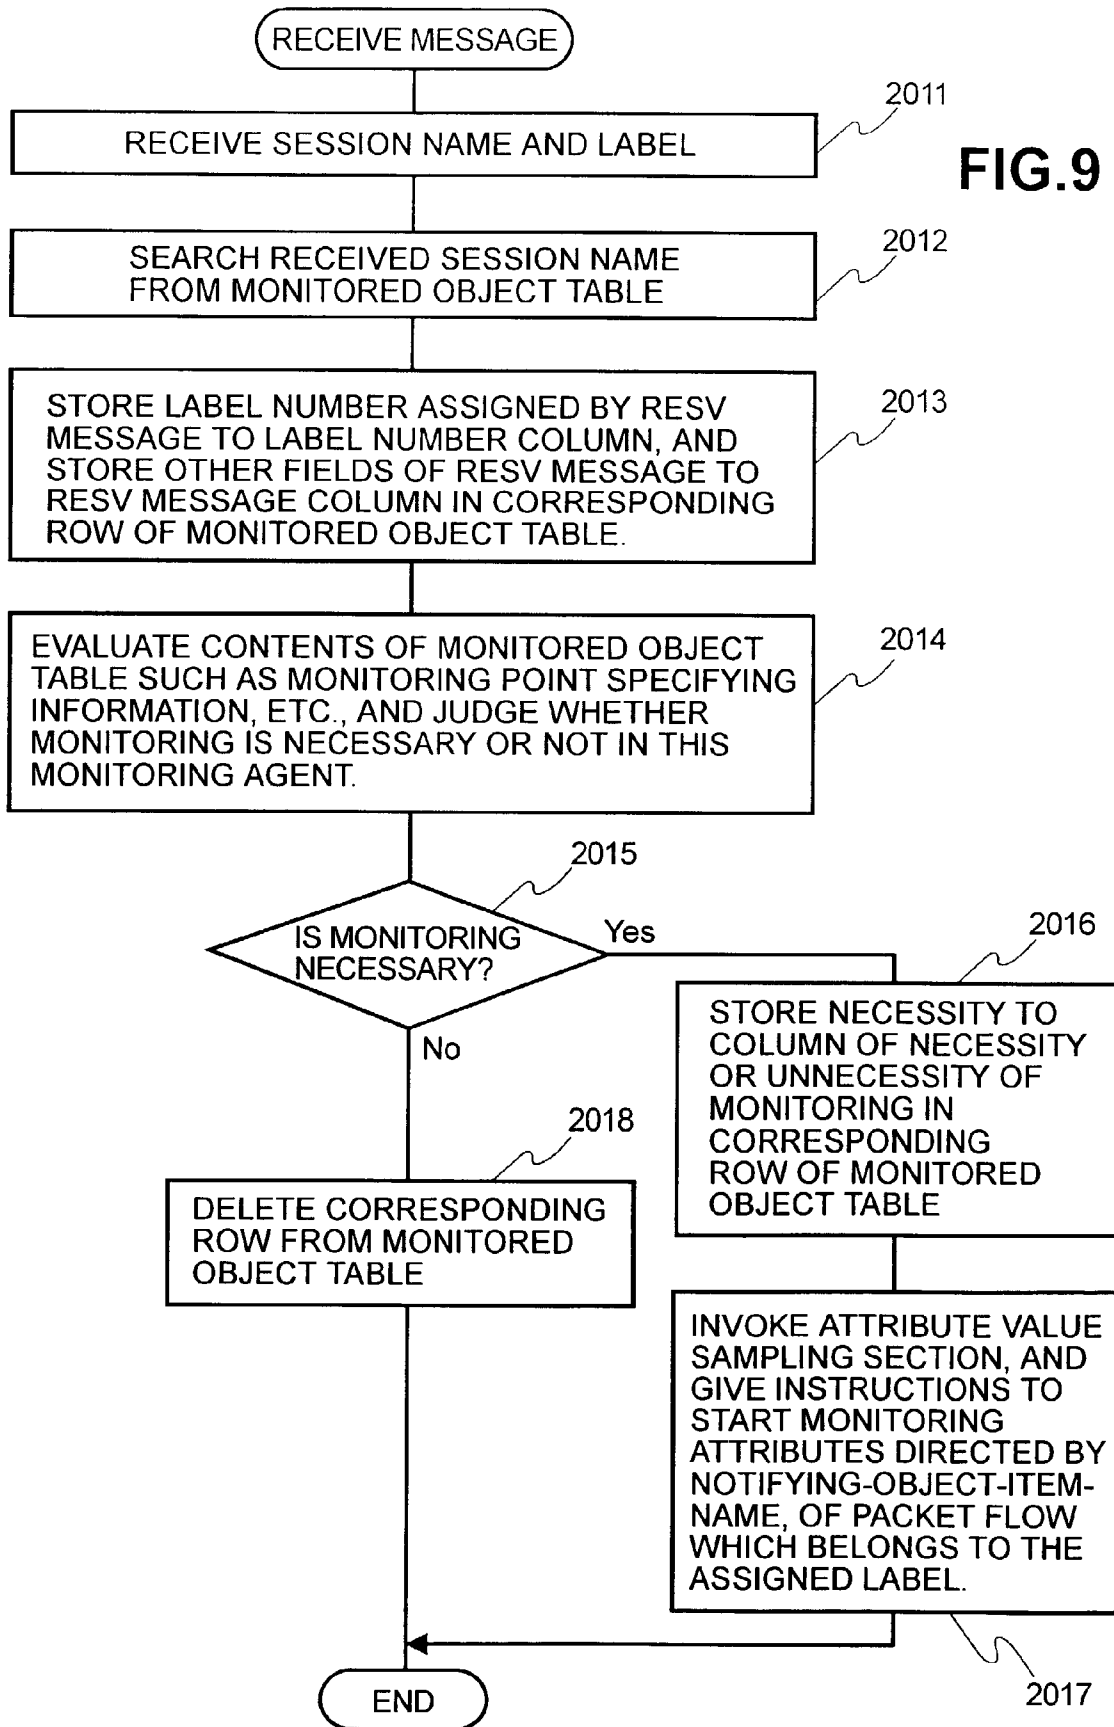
RECEIVE MESSAGE

FIG.9

2011

RECEIVE SESSION NAME AND LABEL

2012

SEARCH RECEIVED SESSION NAME FROM MONITORED OBJECT TABLE

2013

STORE LABEL NUMBER ASSIGNED BY RESV MESSAGE TO LABEL NUMBER COLUMN, AND STORE OTHER FIELDS OF RESV MESSAGE TO RESV MESSAGE COLUMN IN CORRESPONDING ROW OF MONITORED OBJECT TABLE.

2014

EVALUATE CONTENTS OF MONITORED OBJECT TABLE SUCH AS MONITORING POINT SPECIFYING INFORMATION, ETC., AND JUDGE WHETHER MONITORING IS NECESSARY OR NOT IN THIS MONITORING AGENT.

2015

IS MONITORING NECESSARY?

Yes

2016

STORE NECESSITY TO COLUMN OF NECESSITY OR UNNECESSITY OF MONITORING IN CORRESPONDING ROW OF MONITORED OBJECT TABLE

No

2018

DELETE CORRESPONDING ROW FROM MONITORED OBJECT TABLE

INVOKE ATTRIBUTE VALUE SAMPLING SECTION, AND GIVE INSTRUCTIONS TO START MONITORING ATTRIBUTES DIRECTED BY NOTIFYING-OBJECT-ITEM-NAME, OF PACKET FLOW WHICH BELONGS TO THE ASSIGNED LABEL.

END

2017